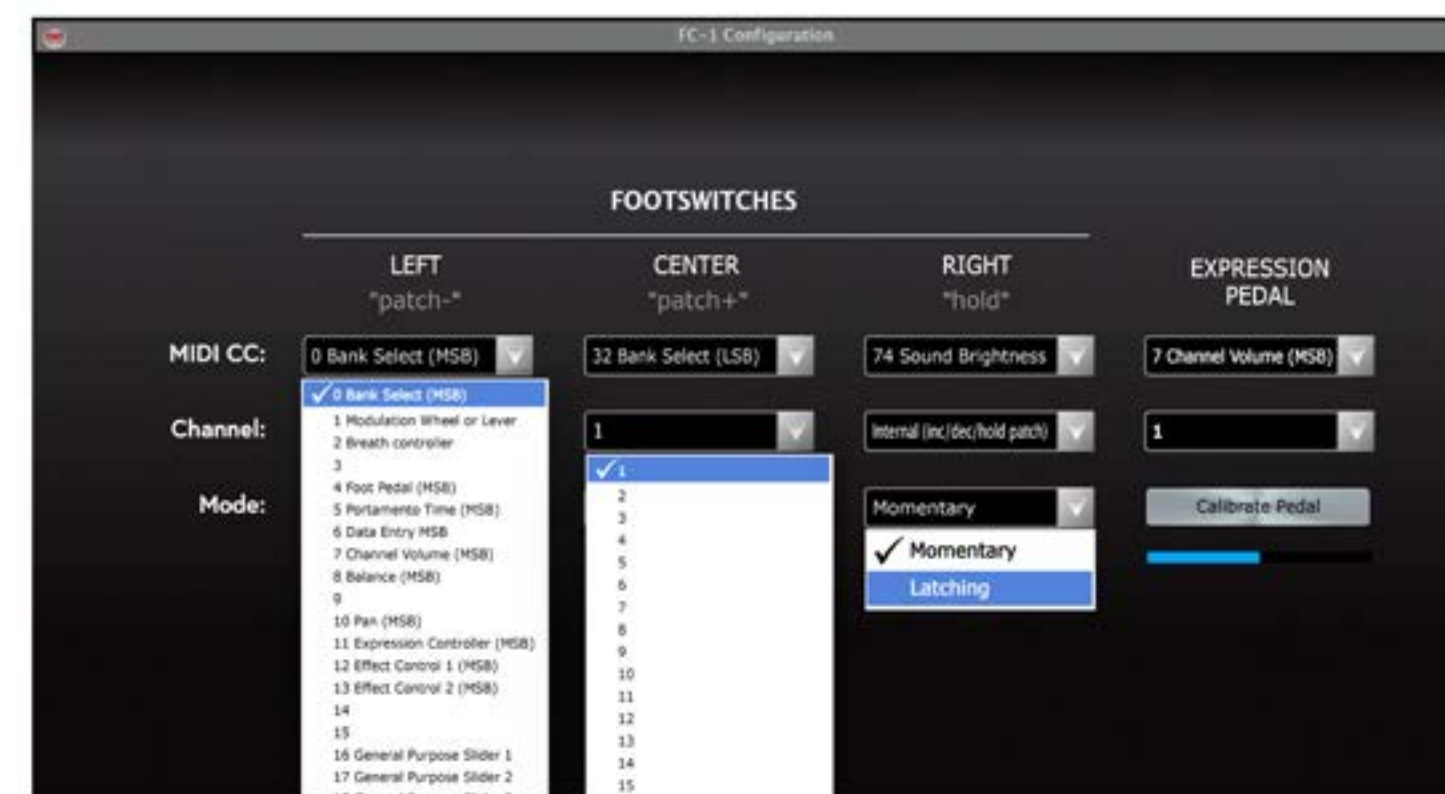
FC-1 Configuration

FOOTSWITCHES

LEFT
"patch-"

CENTER
"patch+"

RIGHT
"hold"

EXPRESSION PEDAL

MIDI CC:
0 Bank Select (MSB)
32 Bank Select (LSB)
74 Sound Brightness
7 Channel Volume (MSB)

Channel:
1
Internal (inc/dec/hold patch)
1

Mode:
Momentary
Calibrate Pedal

✓ 0 Bank Select (MSB)
1 Modulation Wheel or Lever
2 Breath controller
3
4 Foot Pedal (MSB)
5 Portamento Time (MSB)
6 Data Entry MSB
7 Channel Volume (MSB)
8 Balance (MSB)
9
10 Pan (MSB)
11 Expression Controller (MSB)
12 Effect Control 1 (MSB)
13 Effect Control 2 (MSB)
14
15
16 General Purpose Slider 1
17 General Purpose Slider 2

✓ 1
2
3
4
5
6
7
8
9
10
11
12
13
14
15

✓ Momentary
Latching